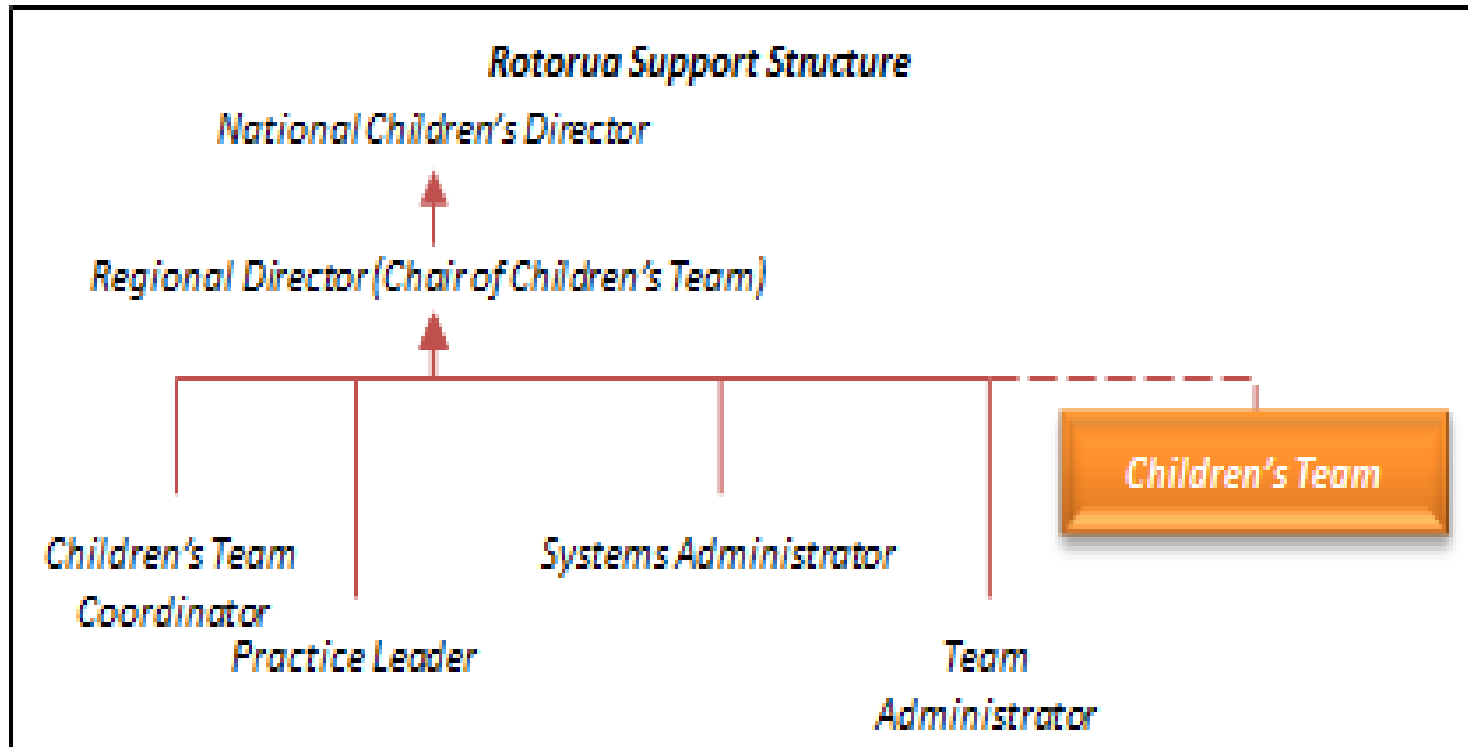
Rotorua Support Structure

National Children's Director

Regional Director (Chair of Children's Team)

Children's Team

Children's Team Coordinator

Practice Leader

Systems Administrator

Team Administrator